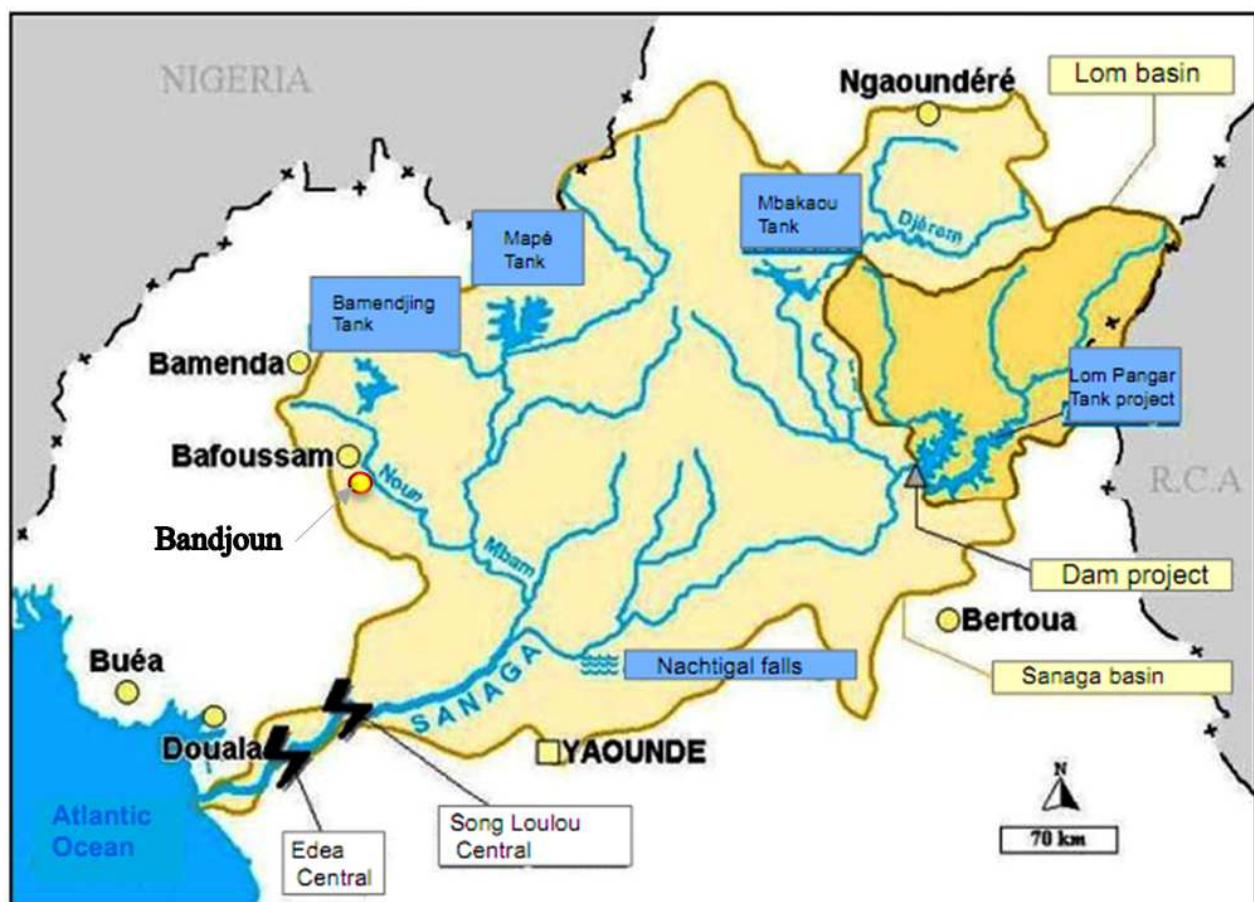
NIGERIA

Ngaoundéré

Lom basin

Mbakaou Tank

Djérem

Mapé Tank

Bamendjing Tank

Bamenda

Lom Pangar Tank project

Bafoussam

Noun

Bandjoun

Mbam

R.C.A

Dam project

Bertoua

Buéa

Nachtigal falls

SANAGA

Sanaga basin

Douala

YAOUNDE

N

Atlantic Ocean

Edea Central

Song Loulou Central

70 km